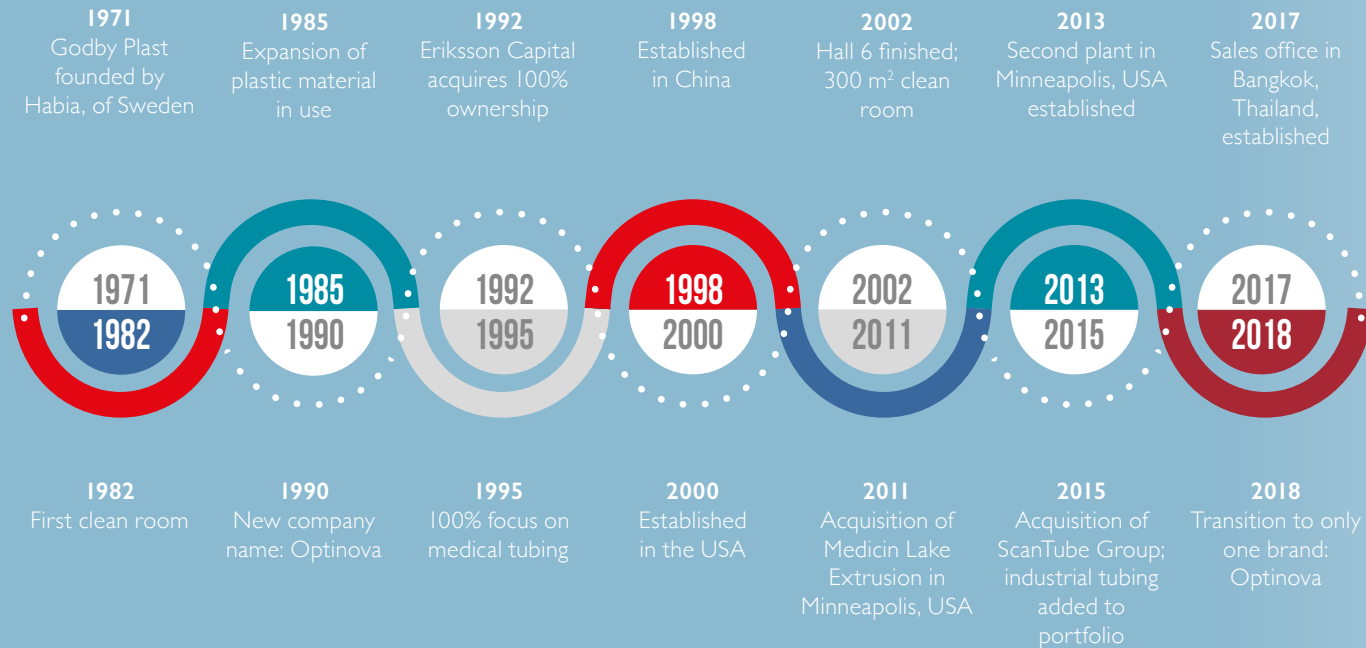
1971
Godby Plast founded by Habia, of Sweden

1985
Expansion of plastic material in use

1992
Eriksson Capital acquires 100% ownership

1998
Established in China

2002
Hall 6 finished; 300 m$^2$ clean room

2013
Second plant in Minneapolis, USA established

2017
Sales office in Bangkok, Thailand, established

1971
1982

1985
1990

1992
1995

1998
2000

2002
2011

2013
2015

2017
2018

1982
First clean room

1990
New company name: Optinova

1995
100% focus on medical tubing

2000
Established in the USA

2011
Acquisition of Medicin Lake Extrusion in Minneapolis, USA

2015
Acquisition of ScanTube Group; industrial tubing added to portfolio

2018
Transition to only one brand: Optinova